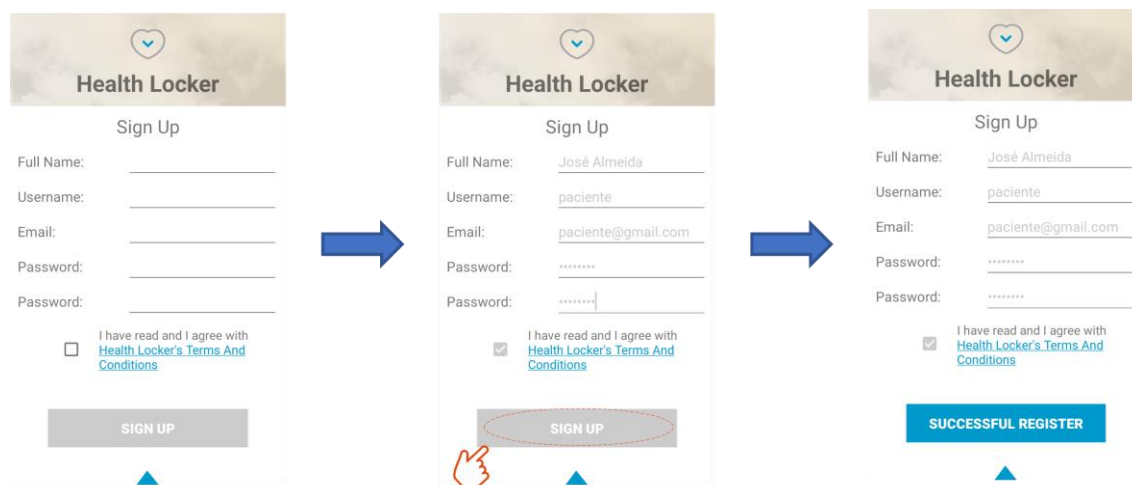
Health Locker

Sign Up

Full Name:

Username:

Email:

Password:

Password:

I have read and I agree with Health Locker's Terms And Conditions

SIGN UP

Health Locker

Sign Up

Full Name: José Almeida

Username: paciente

Email: paciente@gmail.com

Password: ••••••••

Password: ••••••••

I have read and I agree with Health Locker's Terms And Conditions

SIGN UP

Health Locker

Sign Up

Full Name: José Almeida

Username: paciente

Email: paciente@gmail.com

Password: ••••••••

Password: ••••••••

I have read and I agree with Health Locker's Terms And Conditions

SUCCESSFUL REGISTER